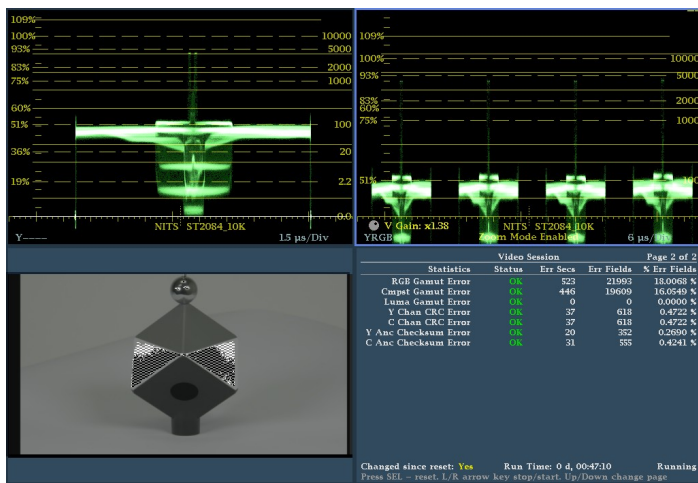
109%
100%
93%
83%
75%
60%
51%
36%
19%
10000
5000
2000
1000
100
20
2.2
0.0
Y
NITS ST2084_10K
1.5 µs/Div

109%
100%
93%
83%
60%
75%
51%
10000
5000
2000
1000
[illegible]
V Gain: x1.38
YRGB
NITS ST2084_10K
Zoom Mode Enabled
6 µs/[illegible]

Video Session
Page 2 of 2

| Statistics | Status | Err Secs | Err Fields | % Err Fields |
|---|---|---|---|---|
| RGB Gamut Error | OK | 523 | 21993 | 18.0068 % |
| Cmpst Gamut Error | OK | 446 | 19609 | 16.0549 % |
| Luma Gamut Error | OK | 0 | 0 | 0.0000 % |
| Y Chan CRC Error | OK | 37 | 618 | 0.4722 % |
| C Chan CRC Error | OK | 37 | 618 | 0.4722 % |
| Y Anc Checksum Error | OK | 20 | 352 | 0.2690 % |
| C Anc Checksum Error | OK | 31 | 555 | 0.4241 % |

Changed since reset: Yes Run Time: 0 d, 00:47:10 Running
Press SEL - reset. L/R arrow key stop/start. Up/Down change page